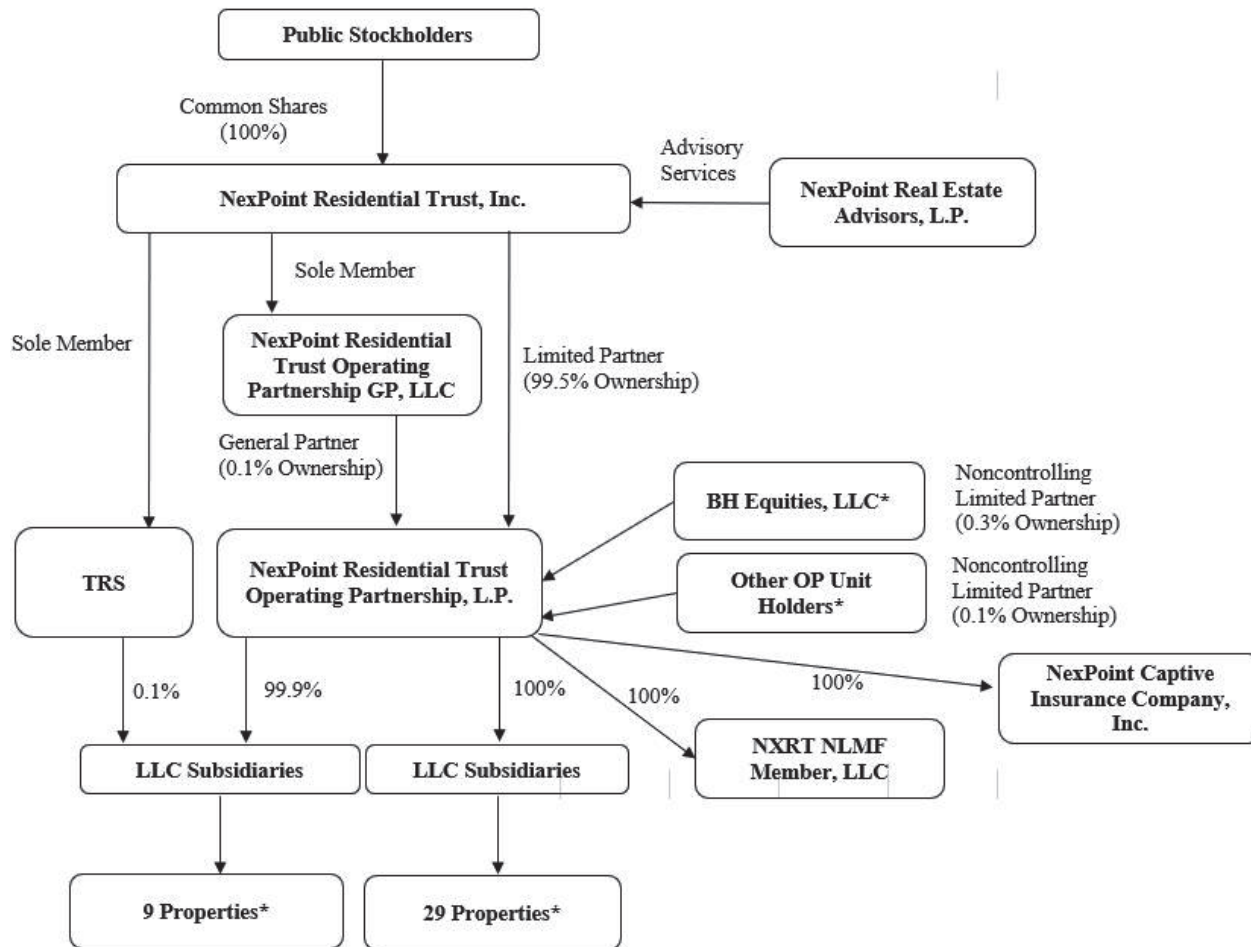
Public Stockholders

Common Shares (100%)

Advisory Services

NexPoint Residential Trust, Inc.

NexPoint Real Estate Advisors, L.P.

Sole Member

Sole Member

NexPoint Residential Trust Operating Partnership GP, LLC

Limited Partner (99.5% Ownership)

General Partner (0.1% Ownership)

BH Equities, LLC*

Noncontrolling Limited Partner (0.3% Ownership)

TRS

NexPoint Residential Trust Operating Partnership, L.P.

Other OP Unit Holders*

Noncontrolling Limited Partner (0.1% Ownership)

0.1%

99.9%

100%

100%

100%

NexPoint Captive Insurance Company, Inc.

LLC Subsidiaries

LLC Subsidiaries

NXRT NLMF Member, LLC

9 Properties*

29 Properties*